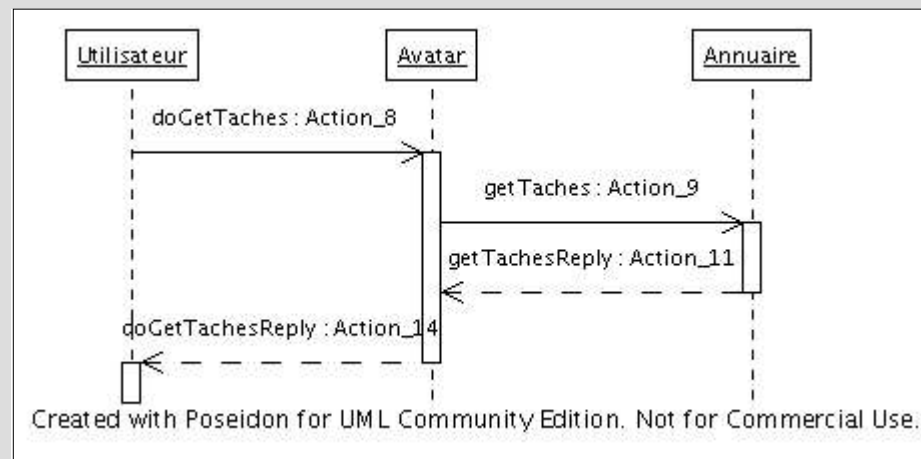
Utilisateur

Avatar

Annuaire

doGetTaches : Action_8

getTaches : Action_9

getTachesReply : Action_11

doGetTachesReply : Action_14

Created with Poseidon for UML Community Edition. Not for Commercial Use.